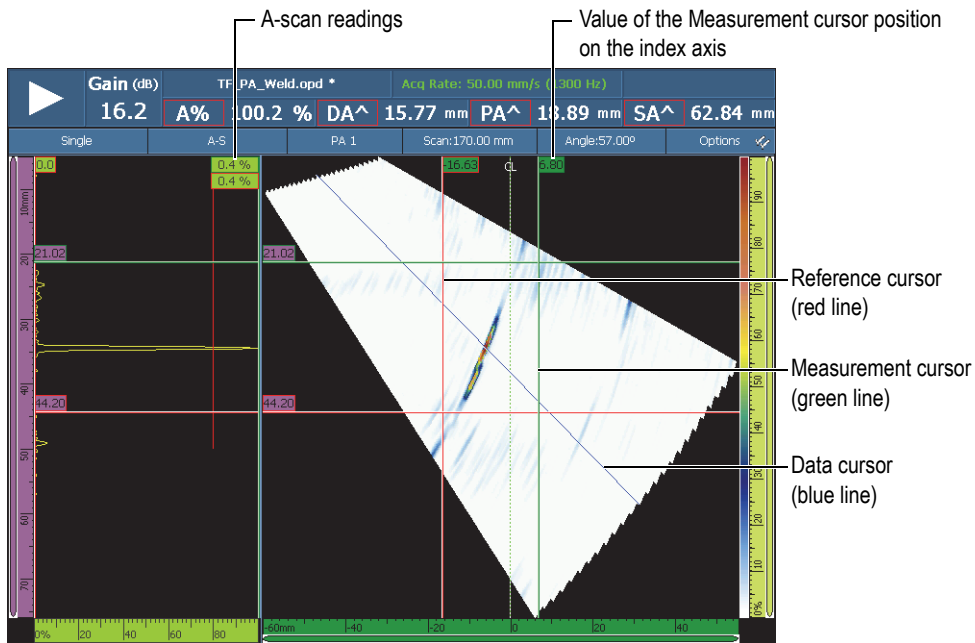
A-scan readings

Value of the Measurement cursor position on the index axis

Gain (dB) 16.2

TF_PA_Weld.opd *

Acq Rate: 50.00 mm/s ([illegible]300 Hz)

A% 100.2 % DA^ 15.77 mm PA^ 18.89 mm SA^ 62.84 mm

Single | A-S | PA 1 | Scan:170.00 mm | Angle:57.00º | Options

0.0

0.4 %

0.4 %

-16.63

CL

6.80

21.02

21.02

44.20

44.20

10mm

20

30

40

50

60

70

90

80

70

60

50

40

30

20

10

0%

0% 20 40 60 80

-60mm -40 -20 0 20 40

Reference cursor (red line)

Measurement cursor (green line)

Data cursor (blue line)